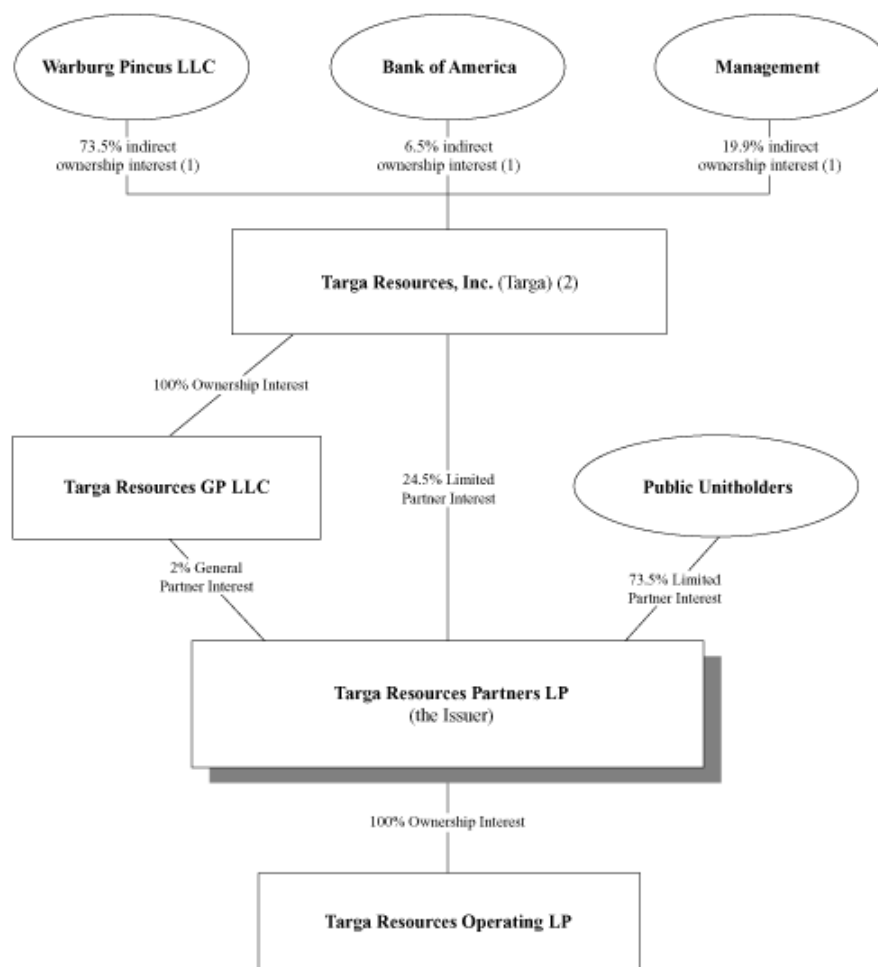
Warburg Pincus LLC

Bank of America

Management

73.5% indirect ownership interest (1)

6.5% indirect ownership interest (1)

19.9% indirect ownership interest (1)

Targa Resources, Inc. (Targa) (2)

100% Ownership Interest

Targa Resources GP LLC

24.5% Limited Partner Interest

Public Unitholders

2% General Partner Interest

73.5% Limited Partner Interest

Targa Resources Partners LP
(the Issuer)

100% Ownership Interest

Targa Resources Operating LP